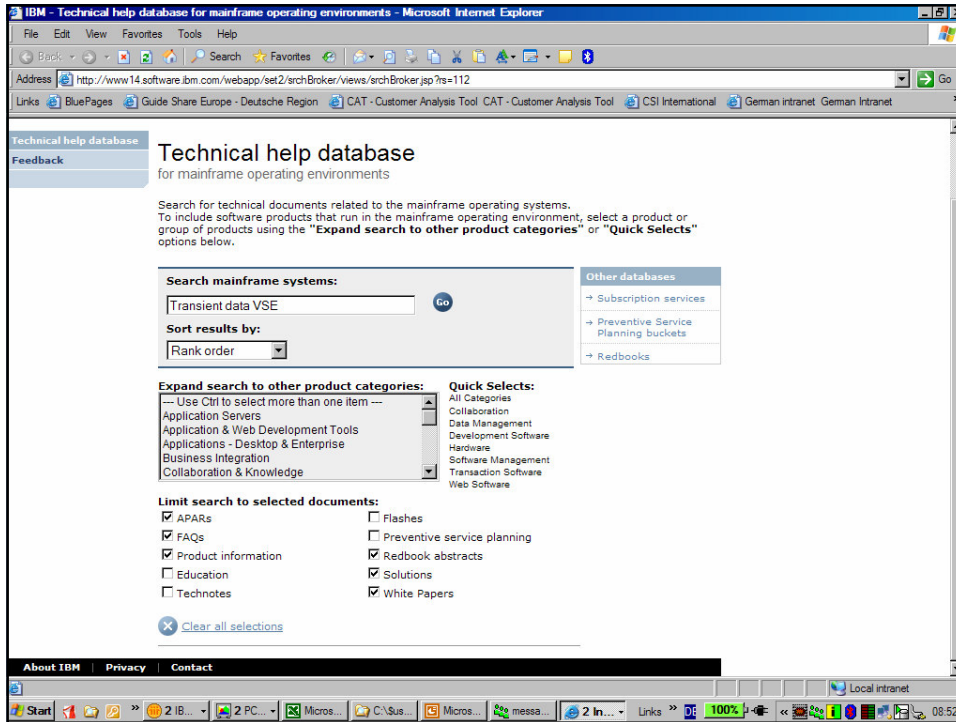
IBM - Technical help database for mainframe operating environments - Microsoft Internet Explorer

File Edit View Favorites Tools Help

Back Search Favorites

Address http://www14.software.ibm.com/webapp/set2/srchBroker/views/srchBroker.jsp?rs=112 Go

Links BluePages Guide Share Europe - Deutsche Region CAT - Customer Analysis Tool CAT - Customer Analysis Tool CSI International German intranet German Intranet

Technical help database
Feedback

Technical help database
for mainframe operating environments

Search for technical documents related to the mainframe operating systems.
To include software products that run in the mainframe operating environment, select a product or group of products using the **"Expand search to other product categories"** or **"Quick Selects"** options below.

Search mainframe systems:
Transient data VSE
Go
Sort results by:
Rank order

Other databases
→ Subscription services
→ Preventive Service Planning buckets
→ Redbooks

Expand search to other product categories:
--- Use Ctrl to select more than one item ---
Application Servers
Application & Web Development Tools
Applications - Desktop & Enterprise
Business Integration
Collaboration & Knowledge

Quick Selects:
All Categories
Collaboration
Data Management
Development Software
Hardware
Software Management
Transaction Software
Web Software

Limit search to selected documents:
APARs
FAQs
Product information
Education
Technotes
Flashes
Preventive service planning
Redbook abstracts
Solutions
White Papers

Clear all selections

About IBM | Privacy | Contact

Local intranet

Start 2 IB... 2 PC... Micros... C:\$us... Micros... messa... 2 In... Links DE 100% 08:52